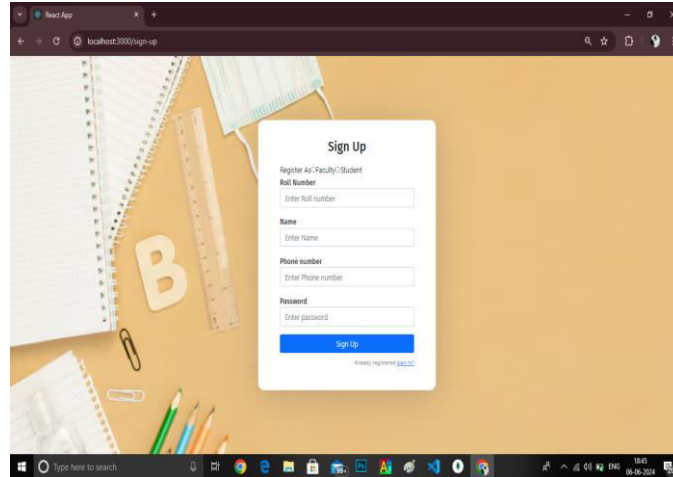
React App

localhost:3000/sign-up

B

Sign Up

Register As:○Faculty○Student

Roll Number

Enter Roll number

Name

Enter Name

Phone number

Enter Phone number

Password

Enter password

Sign Up

Already registered sign in?

Type here to search

ENG

18:45
06-06-2024